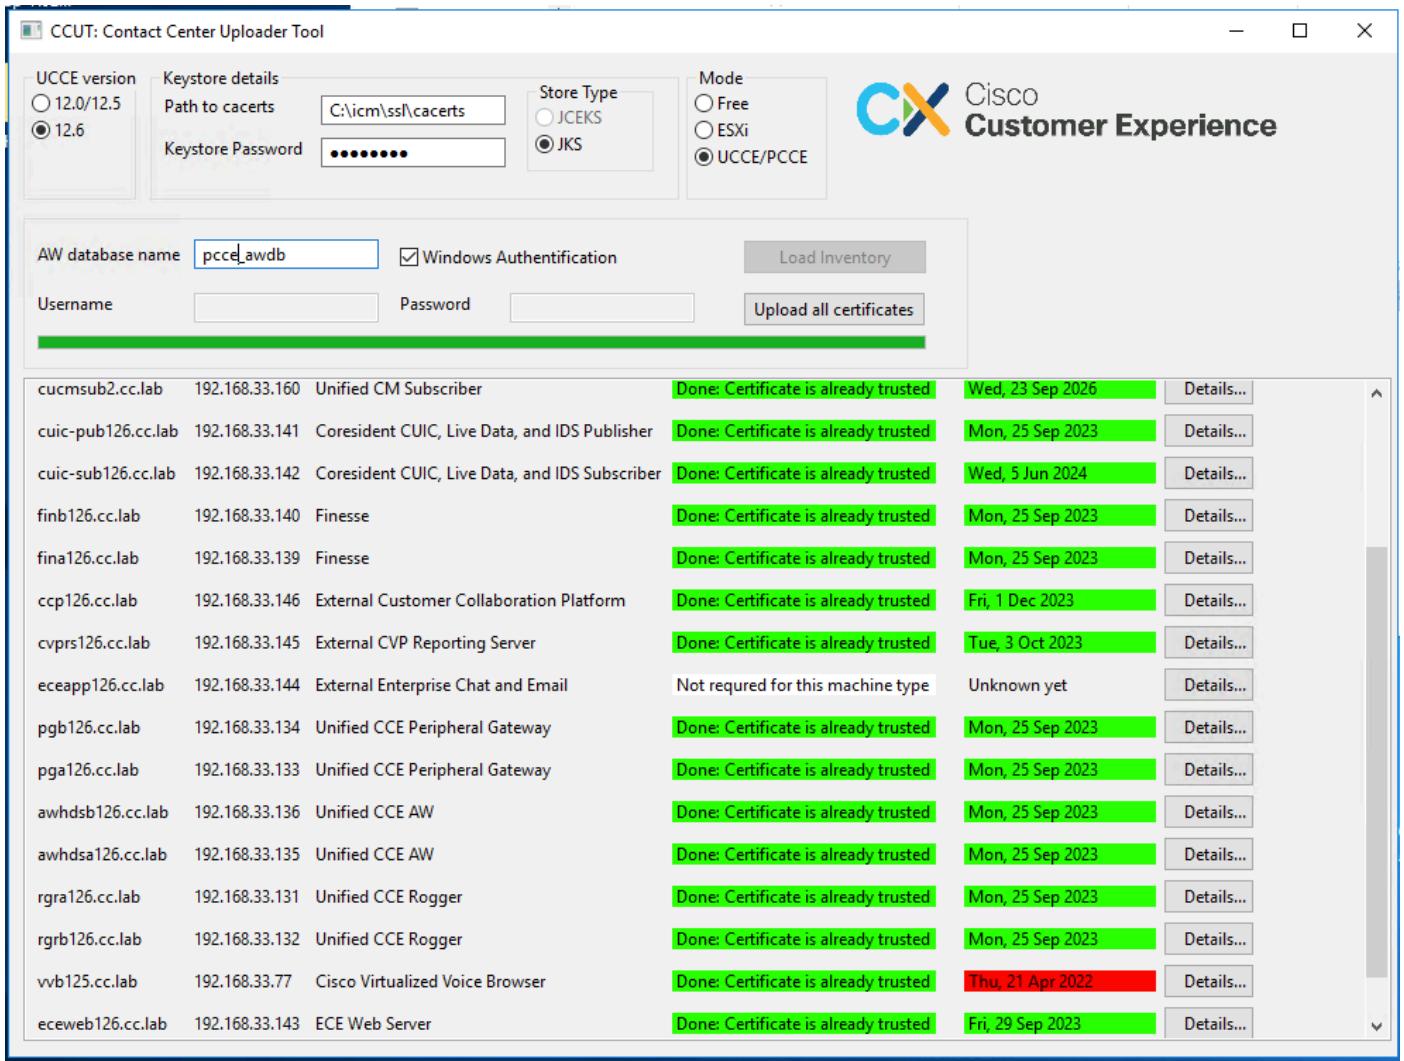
CCUT: Contact Center Uploader Tool

UCCE version
12.0/12.5
12.6

Keystore details
Path to cacerts C:\icm\ssl\cacerts
Keystore Password ••••••••

Store Type
JCEKS
JKS

Mode
Free
ESXi
UCCE/PCCE

Cisco
Customer Experience

AW database name pcce_awdb
Windows Authentification
Load Inventory
Username
Password
Upload all certificates

| | | | | | |
|---|---|---|---|---|---|
| cucmsub2.cc.lab | 192.168.33.160 | Unified CM Subscriber | Done: Certificate is already trusted | Wed, 23 Sep 2026 | Details... |
| cuic-pub126.cc.lab | 192.168.33.141 | Coresident CUIC, Live Data, and IDS Publisher | Done: Certificate is already trusted | Mon, 25 Sep 2023 | Details... |
| cuic-sub126.cc.lab | 192.168.33.142 | Coresident CUIC, Live Data, and IDS Subscriber | Done: Certificate is already trusted | Wed, 5 Jun 2024 | Details... |
| finb126.cc.lab | 192.168.33.140 | Finesse | Done: Certificate is already trusted | Mon, 25 Sep 2023 | Details... |
| fina126.cc.lab | 192.168.33.139 | Finesse | Done: Certificate is already trusted | Mon, 25 Sep 2023 | Details... |
| ccp126.cc.lab | 192.168.33.146 | External Customer Collaboration Platform | Done: Certificate is already trusted | Fri, 1 Dec 2023 | Details... |
| cvprs126.cc.lab | 192.168.33.145 | External CVP Reporting Server | Done: Certificate is already trusted | Tue, 3 Oct 2023 | Details... |
| eceapp126.cc.lab | 192.168.33.144 | External Enterprise Chat and Email | Not requred for this machine type | Unknown yet | Details... |
| pgb126.cc.lab | 192.168.33.134 | Unified CCE Peripheral Gateway | Done: Certificate is already trusted | Mon, 25 Sep 2023 | Details... |
| pga126.cc.lab | 192.168.33.133 | Unified CCE Peripheral Gateway | Done: Certificate is already trusted | Mon, 25 Sep 2023 | Details... |
| awhdsb126.cc.lab | 192.168.33.136 | Unified CCE AW | Done: Certificate is already trusted | Mon, 25 Sep 2023 | Details... |
| awhdsa126.cc.lab | 192.168.33.135 | Unified CCE AW | Done: Certificate is already trusted | Mon, 25 Sep 2023 | Details... |
| rgra126.cc.lab | 192.168.33.131 | Unified CCE Rogger | Done: Certificate is already trusted | Mon, 25 Sep 2023 | Details... |
| rgrb126.cc.lab | 192.168.33.132 | Unified CCE Rogger | Done: Certificate is already trusted | Mon, 25 Sep 2023 | Details... |
| vvb125.cc.lab | 192.168.33.77 | Cisco Virtualized Voice Browser | Done: Certificate is already trusted | Thu, 21 Apr 2022 | Details... |
| eceweb126.cc.lab | 192.168.33.143 | ECE Web Server | Done: Certificate is already trusted | Fri, 29 Sep 2023 | Details... |